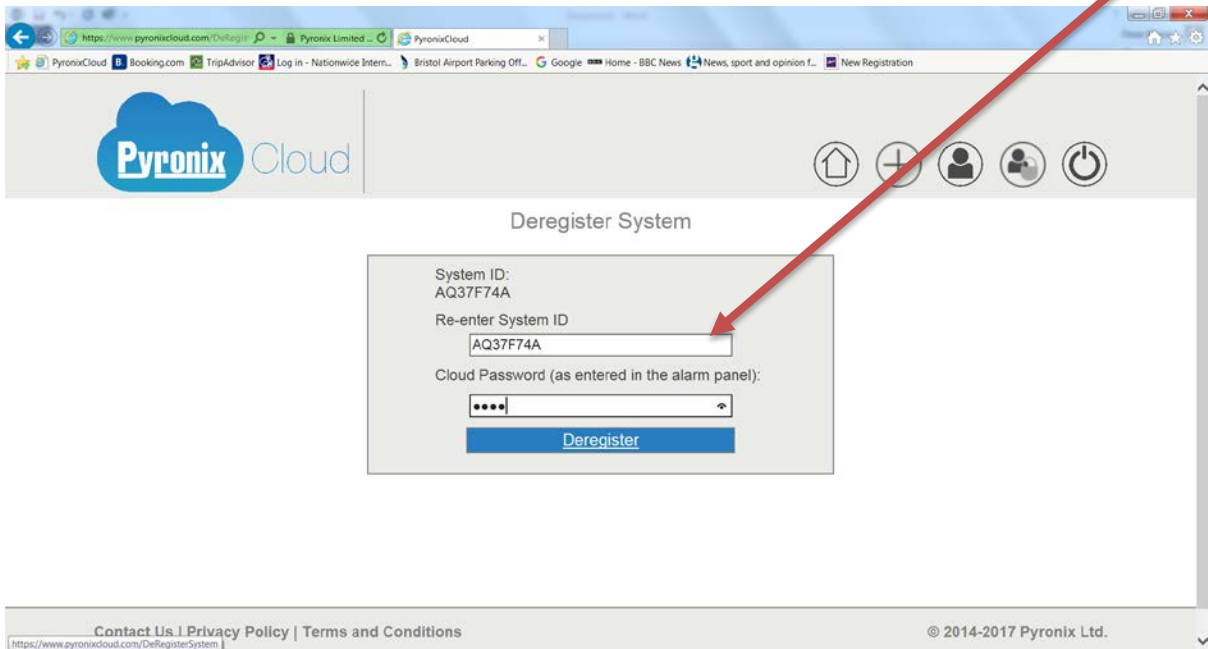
https://www.pyronixcloud.com/DeRegis
Pyronix Limited ...
PyronixCloud

PyronixCloud
Booking.com
TripAdvisor
Log in - Nationwide Intern...
Bristol Airport Parking Off...
Google
Home - BBC News
News, sport and opinion f...
New Registration

Pyronix Cloud

Deregister System

System ID:
AQ37F74A

Re-enter System ID
AQ37F74A

Cloud Password (as entered in the alarm panel):
••••

Deregister

Contact Us | Privacy Policy | Terms and Conditions

© 2014-2017 Pyronix Ltd.

https://www.pyronixcloud.com/DeRegisterSystem